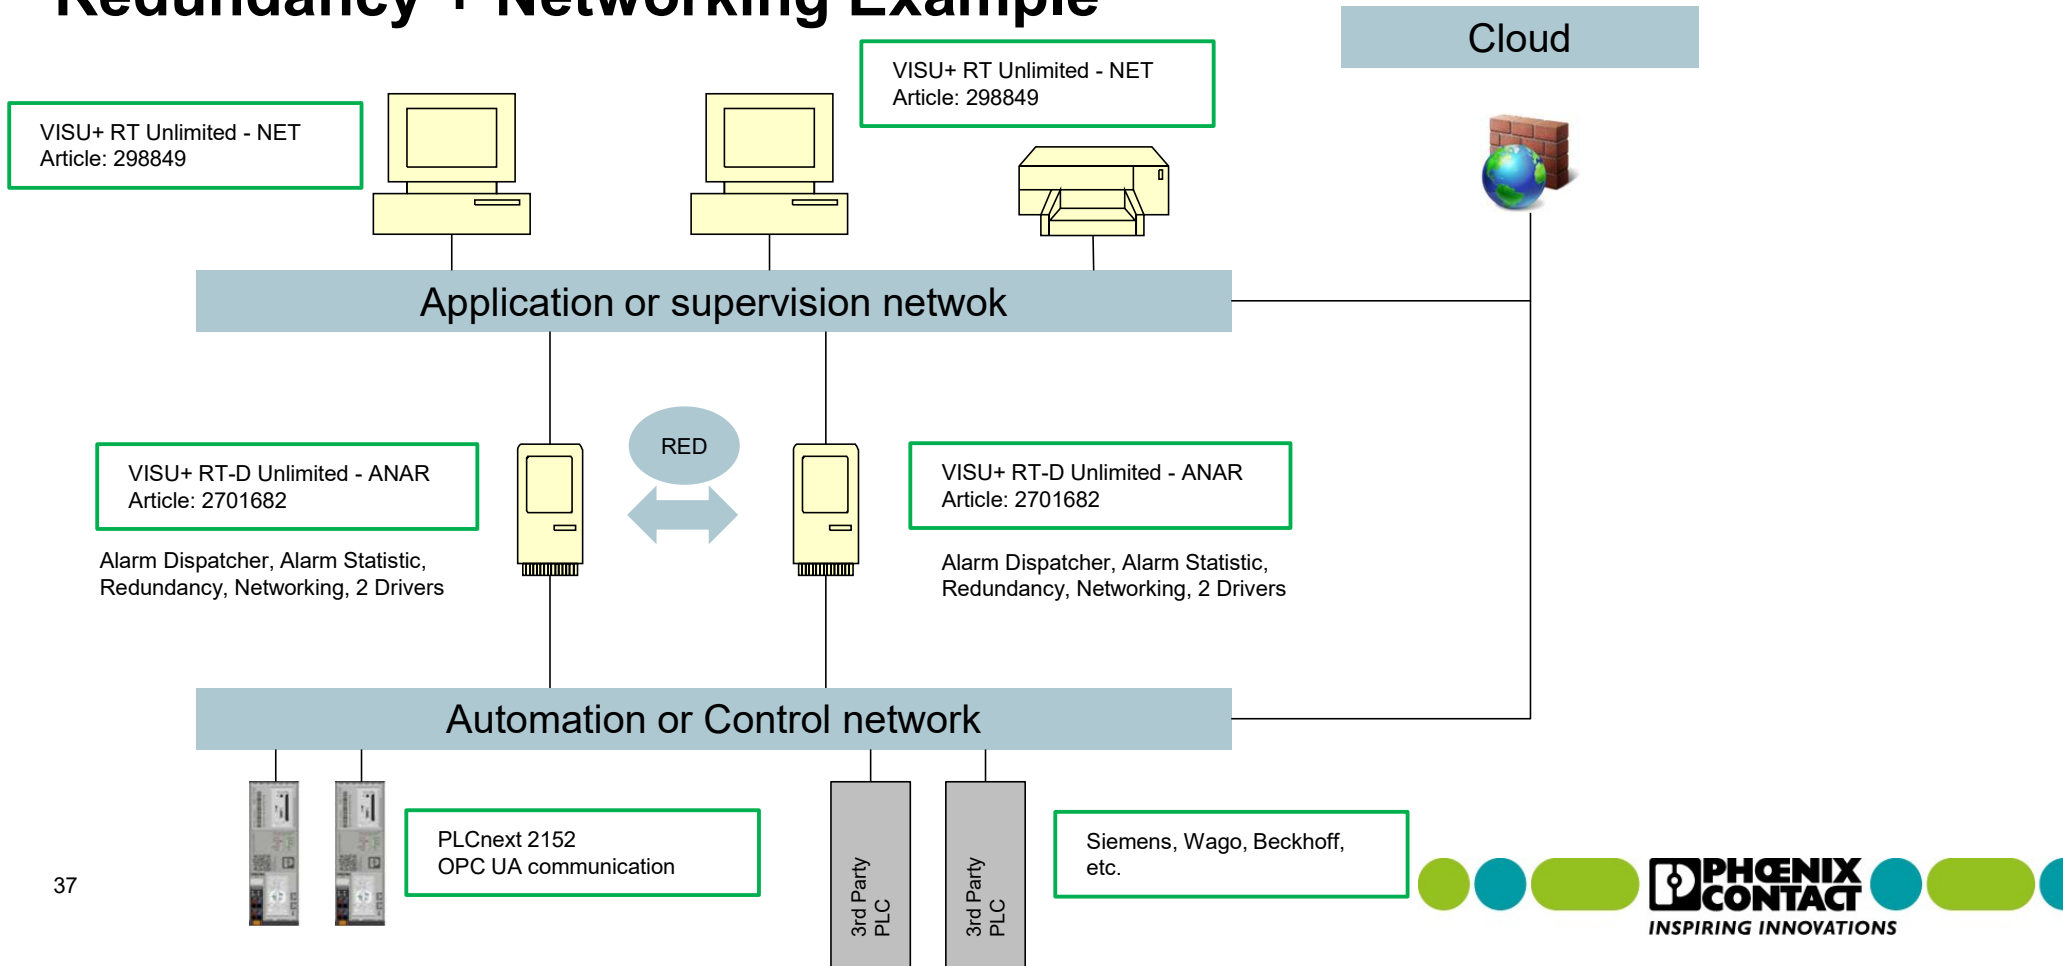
Redundancy + Networking Example

Cloud

VISU+ RT Unlimited - NET
Article: 298849

VISU+ RT Unlimited - NET
Article: 298849

Application or supervision netwok

VISU+ RT-D Unlimited - ANAR
Article: 2701682

RED

VISU+ RT-D Unlimited - ANAR
Article: 2701682

Alarm Dispatcher, Alarm Statistic, Redundancy, Networking, 2 Drivers

Alarm Dispatcher, Alarm Statistic, Redundancy, Networking, 2 Drivers

Automation or Control network

PLCnext 2152
OPC UA communication

3rd Party PLC

3rd Party PLC

Siemens, Wago, Beckhoff, etc.

37

PHOENIX CONTACT
INSPIRING INNOVATIONS